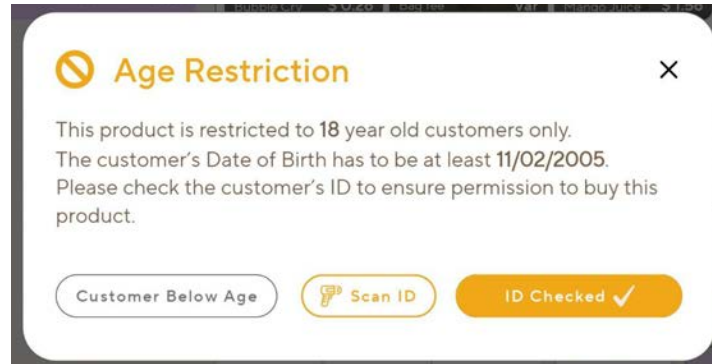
Bubble Cry $ 0.28 Bag fee Var Mango Juice $ 1.50

Age Restriction

×

This product is restricted to 18 year old customers only. The customer's Date of Birth has to be at least 11/02/2005. Please check the customer's ID to ensure permission to buy this product.

Customer Below Age

Scan ID

ID Checked